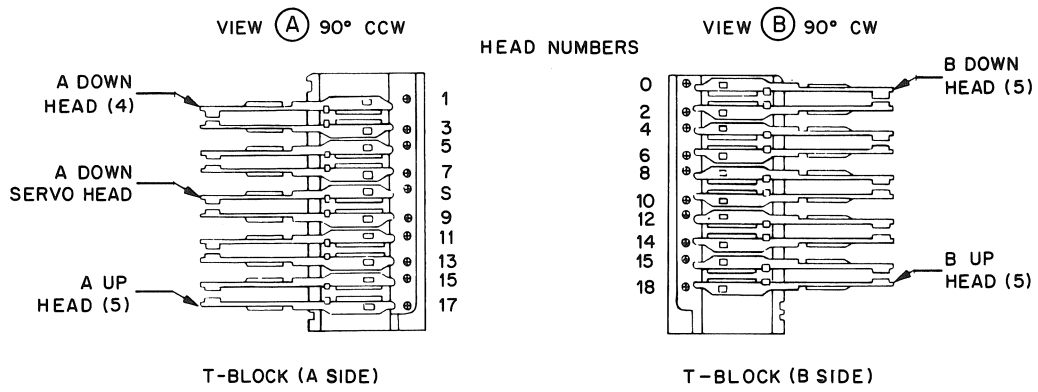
VIEW (A) 90° CCW

HEAD NUMBERS

VIEW (B) 90° CW

A DOWN HEAD (4)

A DOWN SERVO HEAD

A UP HEAD (5)

1
3
5
7
S
9
11
13
15
17

0
2
4
6
8
10
12
14
15
18

B DOWN HEAD (5)

B UP HEAD (5)

T-BLOCK (A SIDE)

T-BLOCK (B SIDE)